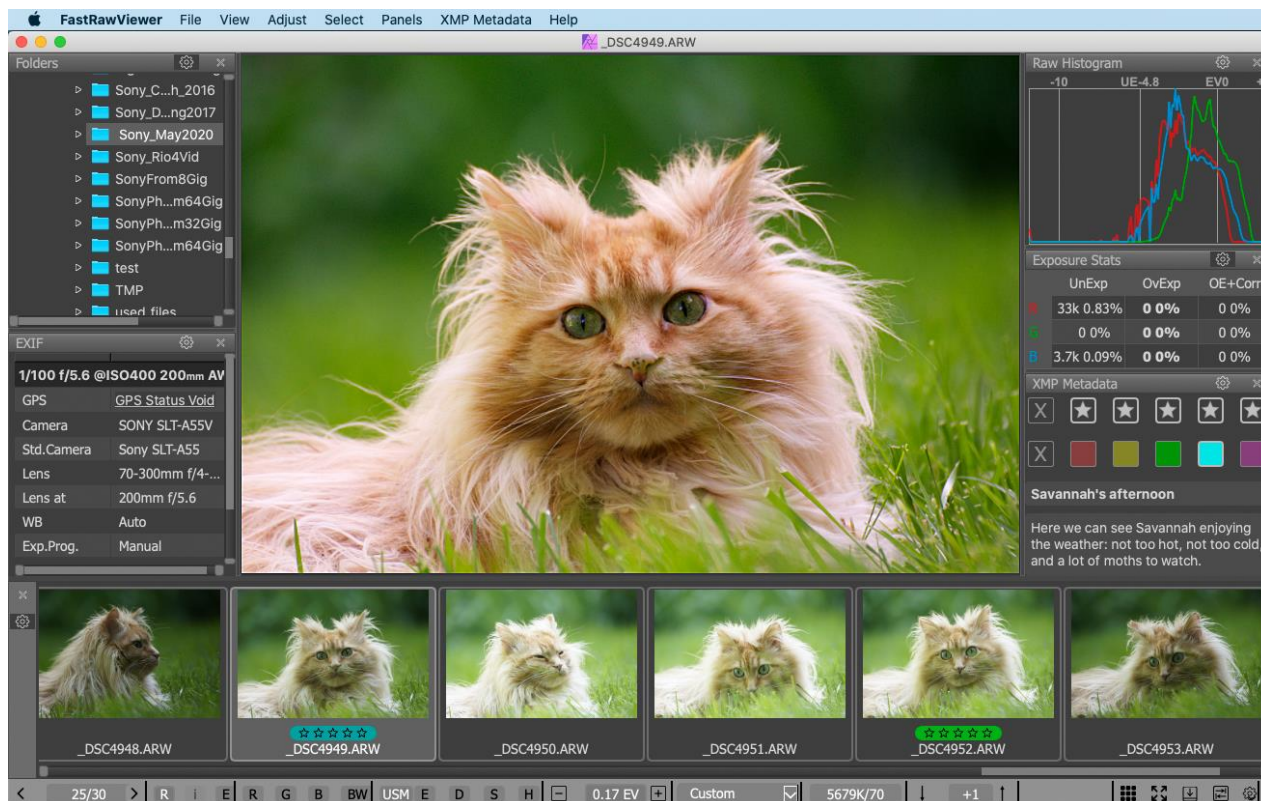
FastRawViewer File View Adjust Select Panels XMP Metadata Help

_DSC4949.ARW

Folders

Sony_C...h_2016
Sony_D...ng2017
Sony_May2020
Sony_Rio4Vid
SonyFrom8Gig
SonyPh...m64Gig
SonyPh...m32Gig
SonyPh...m64Gig
test
TMP
used files

EXIF

1/100 f/5.6 @ISO400 200mm AV

| GPS | GPS Status Void |
|---|---|
| Camera | SONY SLT-A55V |
| Std.Camera | Sony SLT-A55 |
| Lens | 70-300mm f/4-... |
| Lens at | 200mm f/5.6 |
| WB | Auto |
| Exp.Prog. | Manual |

Raw Histogram

-10 UE-4.8 EV0

Exposure Stats

| | UnExp | OvExp | OE+Corr |
|---|---|---|---|
| R | 33k 0.83% | 0 0% | 0 0% |
| G | 0 0% | 0 0% | 0 0% |
| B | 3.7k 0.09% | 0 0% | 0 0% |

XMP Metadata

X

X

Savannah's afternoon

Here we can see Savannah enjoying the weather: not too hot, not too cold, and a lot of moths to watch.

_DSC4948.ARW
_DSC4949.ARW
_DSC4950.ARW
_DSC4951.ARW
_DSC4952.ARW
_DSC4953.ARW

< 25/30 > R i E R G B BW USM E D S H − 0.17 EV + Custom 5679K/70 ↓ +1 ↑